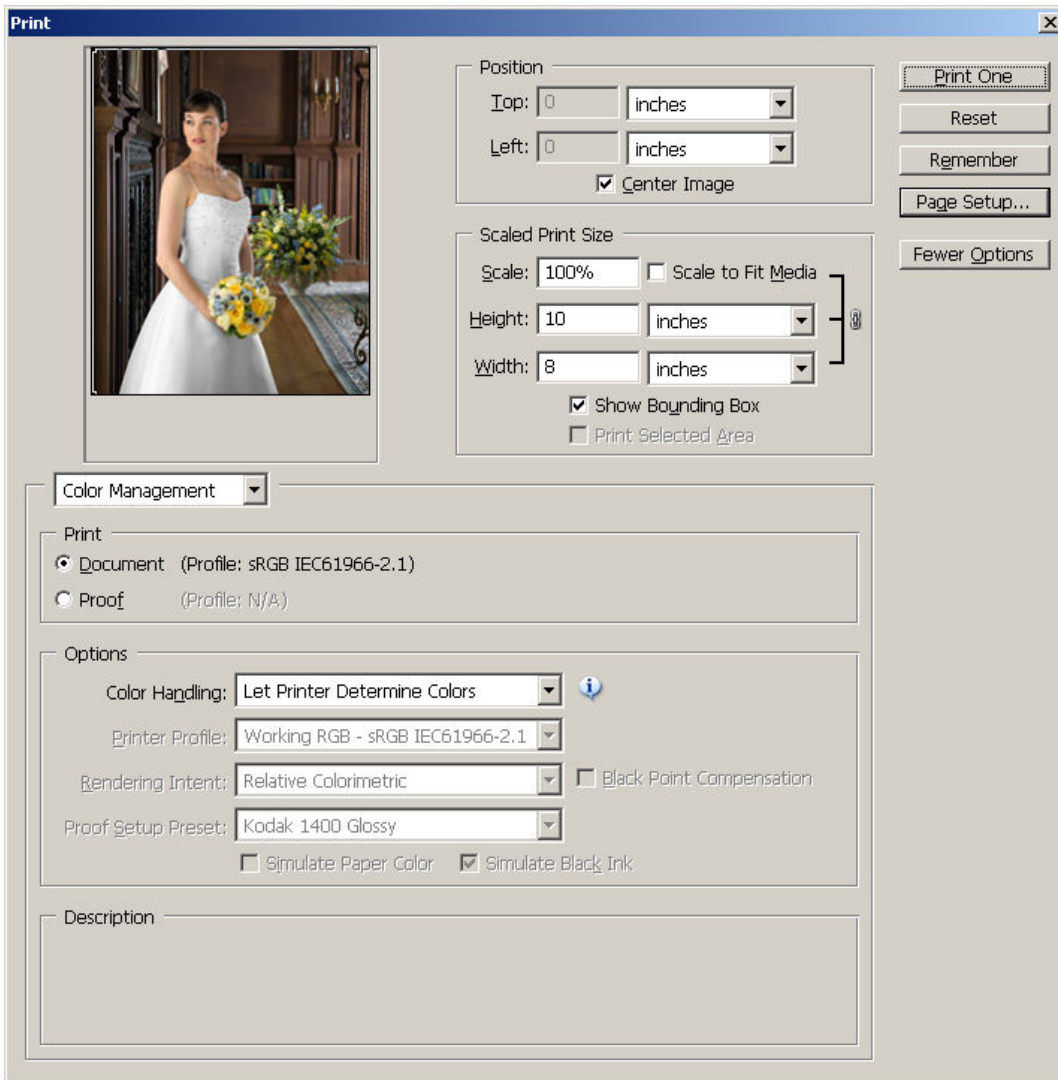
Print

Position
Top: 0 inches
Left: 0 inches
Center Image

Print One
Reset
Remember
Page Setup...
Fewer Options

Scaled Print Size
Scale: 100%
Scale to Fit Media
Height: 10 inches
Width: 8 inches
Show Bounding Box
Print Selected Area

Color Management

Print
Document (Profile: sRGB IEC61966-2.1)
Proof (Profile: N/A)

Options
Color Handling: Let Printer Determine Colors
Printer Profile: Working RGB - sRGB IEC61966-2.1
Rendering Intent: Relative Colorimetric
Black Point Compensation
Proof Setup Preset: Kodak 1400 Glossy
Simulate Paper Color
Simulate Black Ink

Description